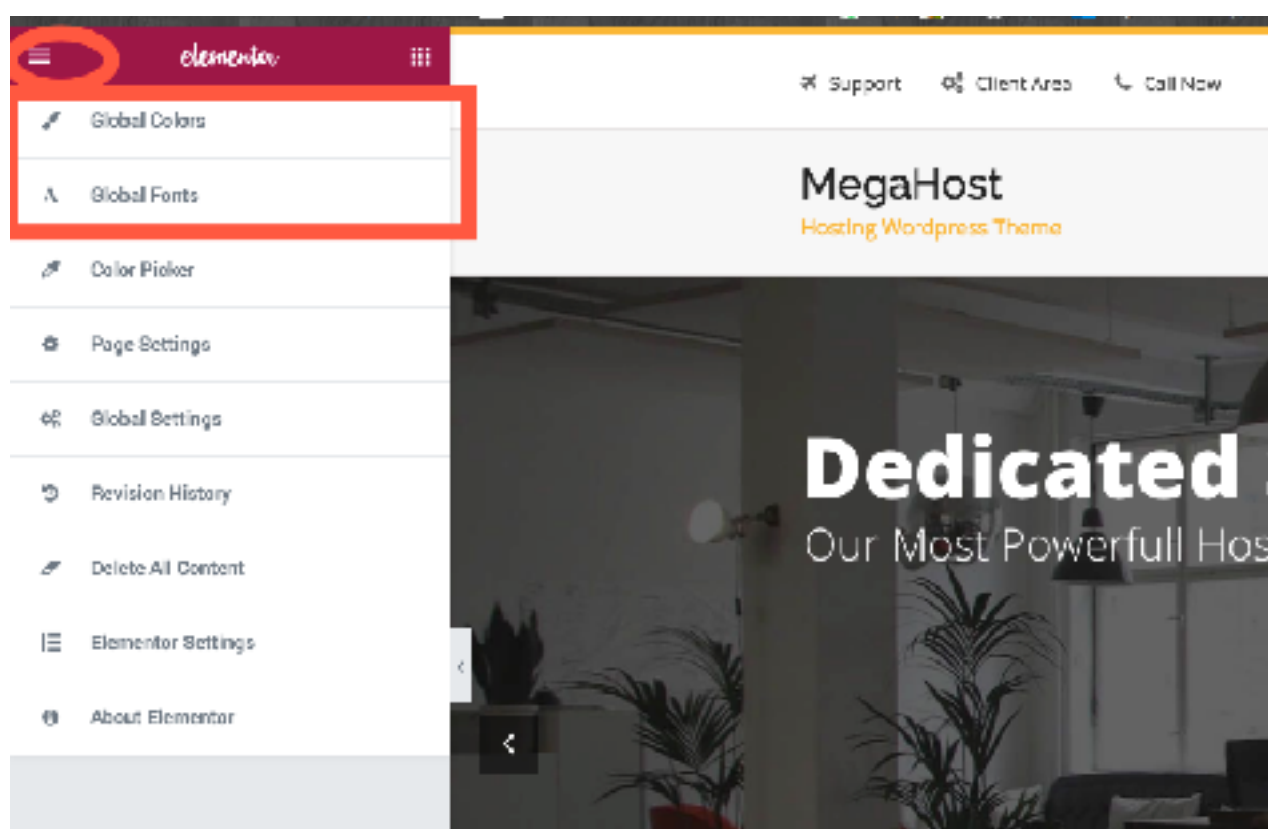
elementor

Global Colors

Global Fonts

Color Picker

Page Settings

Global Settings

Revision History

Delete All Content

Elementor Settings

About Elementor

Support Client Area Call Now

MegaHost

Hosting Wordpress Theme

Dedicated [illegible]

Our Most Powerfull Hos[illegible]